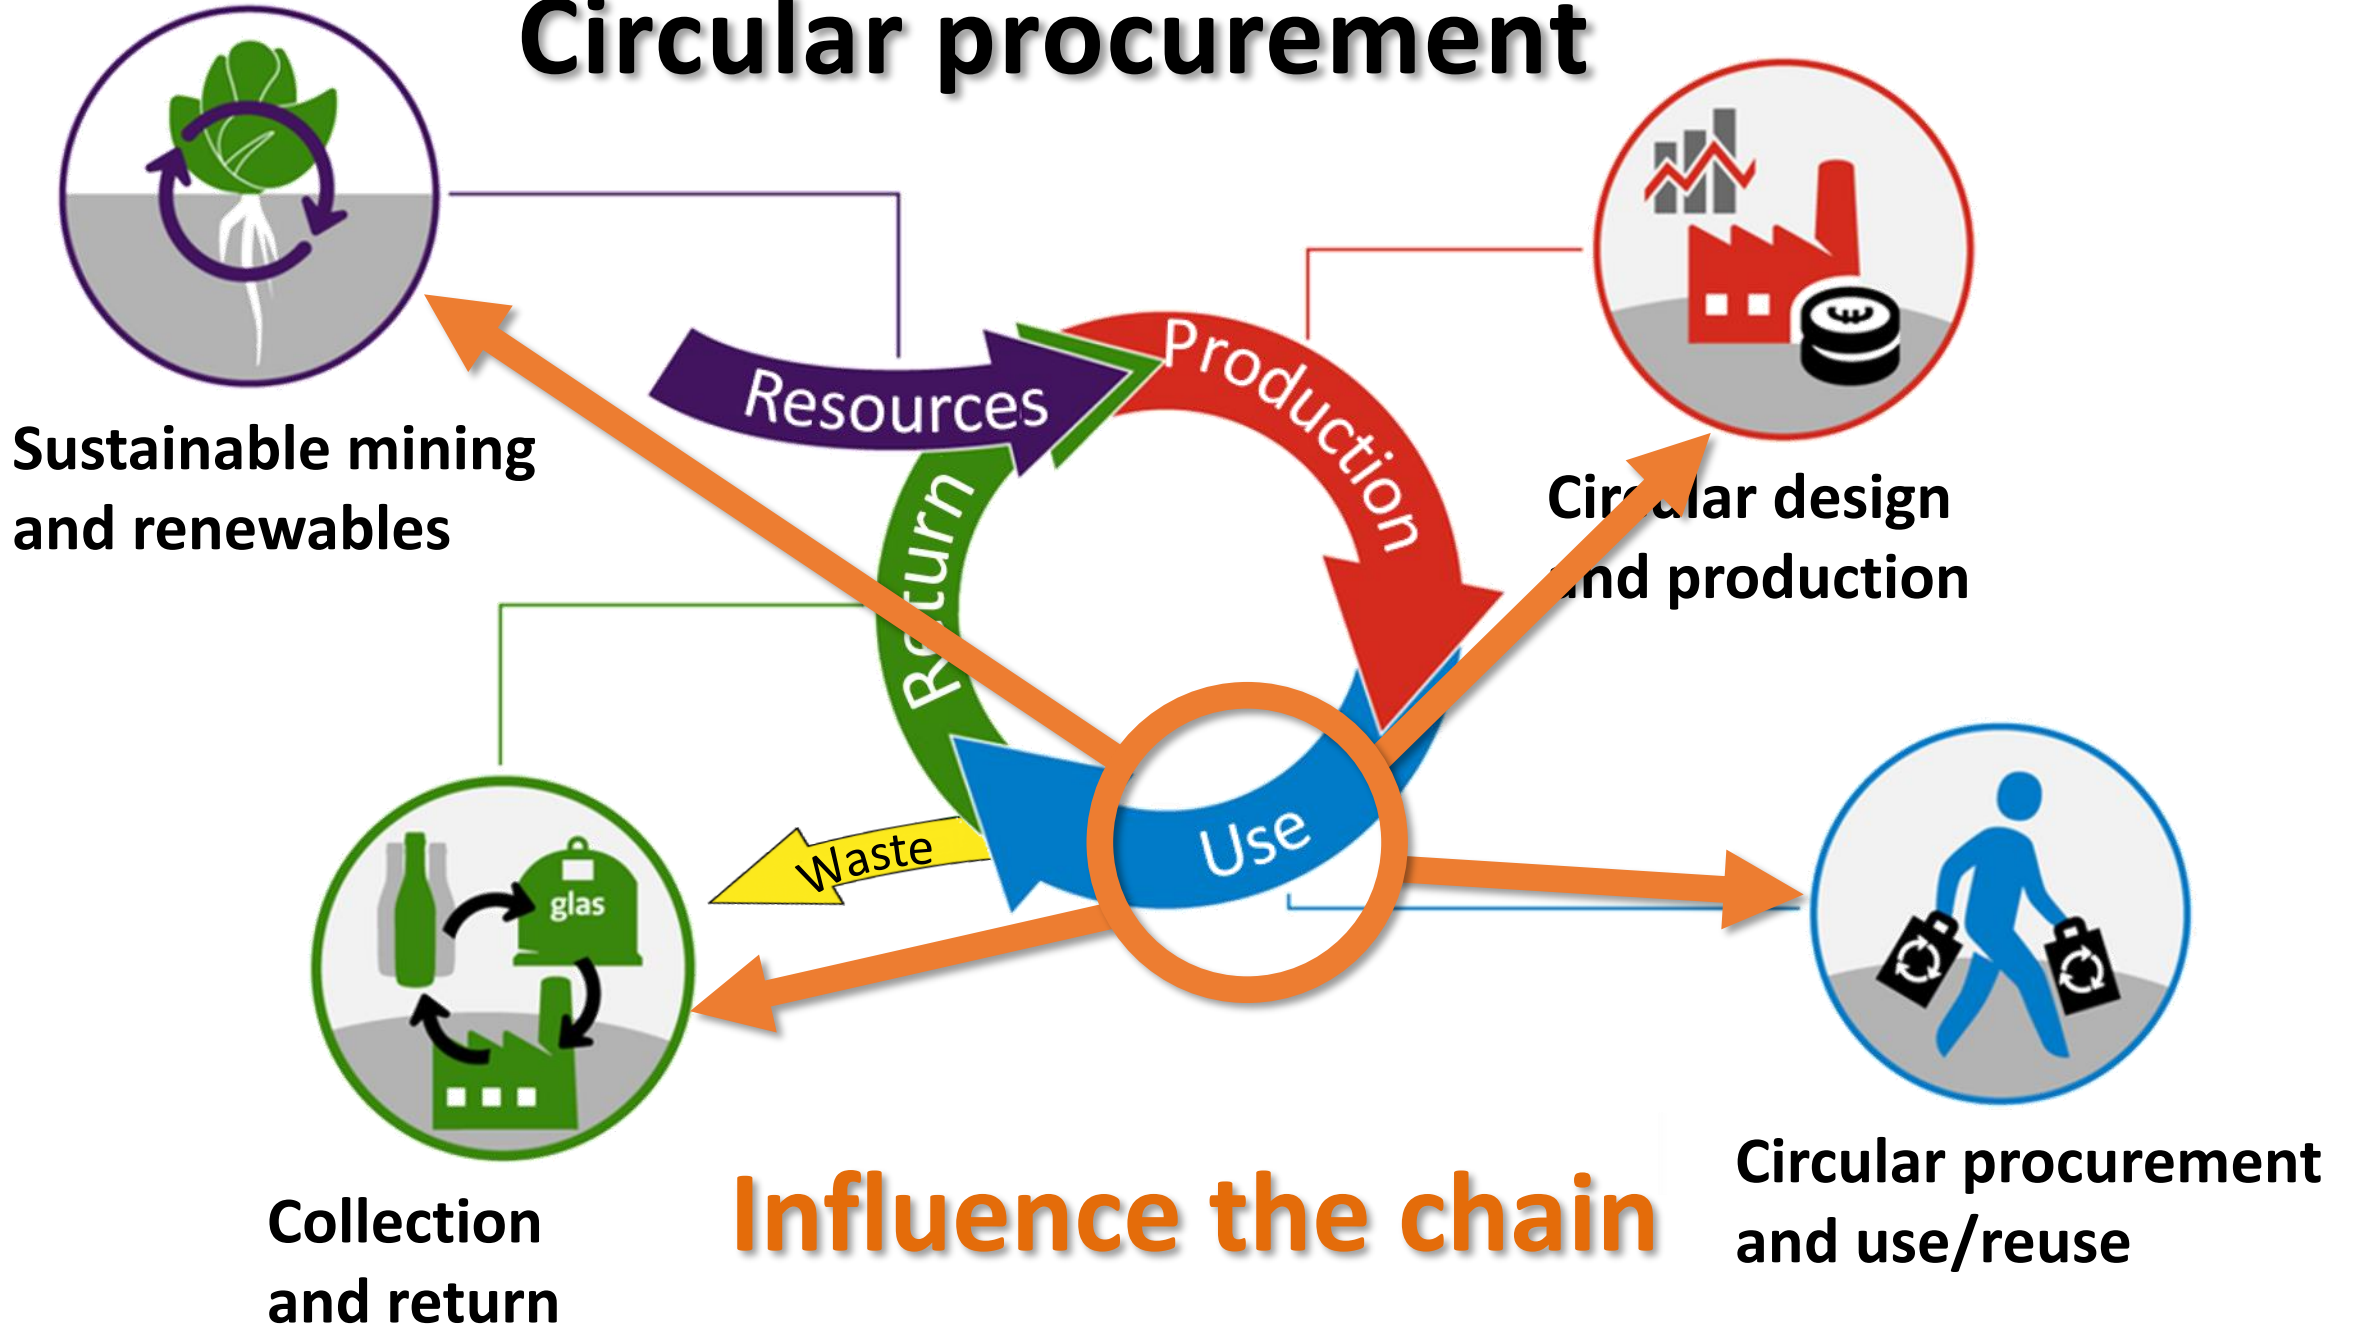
Circular procurement

Sustainable mining and renewables

Resources

Production

Return

Use

Waste

glas

Cir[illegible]lar design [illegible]nd production

Collection and return

Influence the chain

Circular procurement and use/reuse